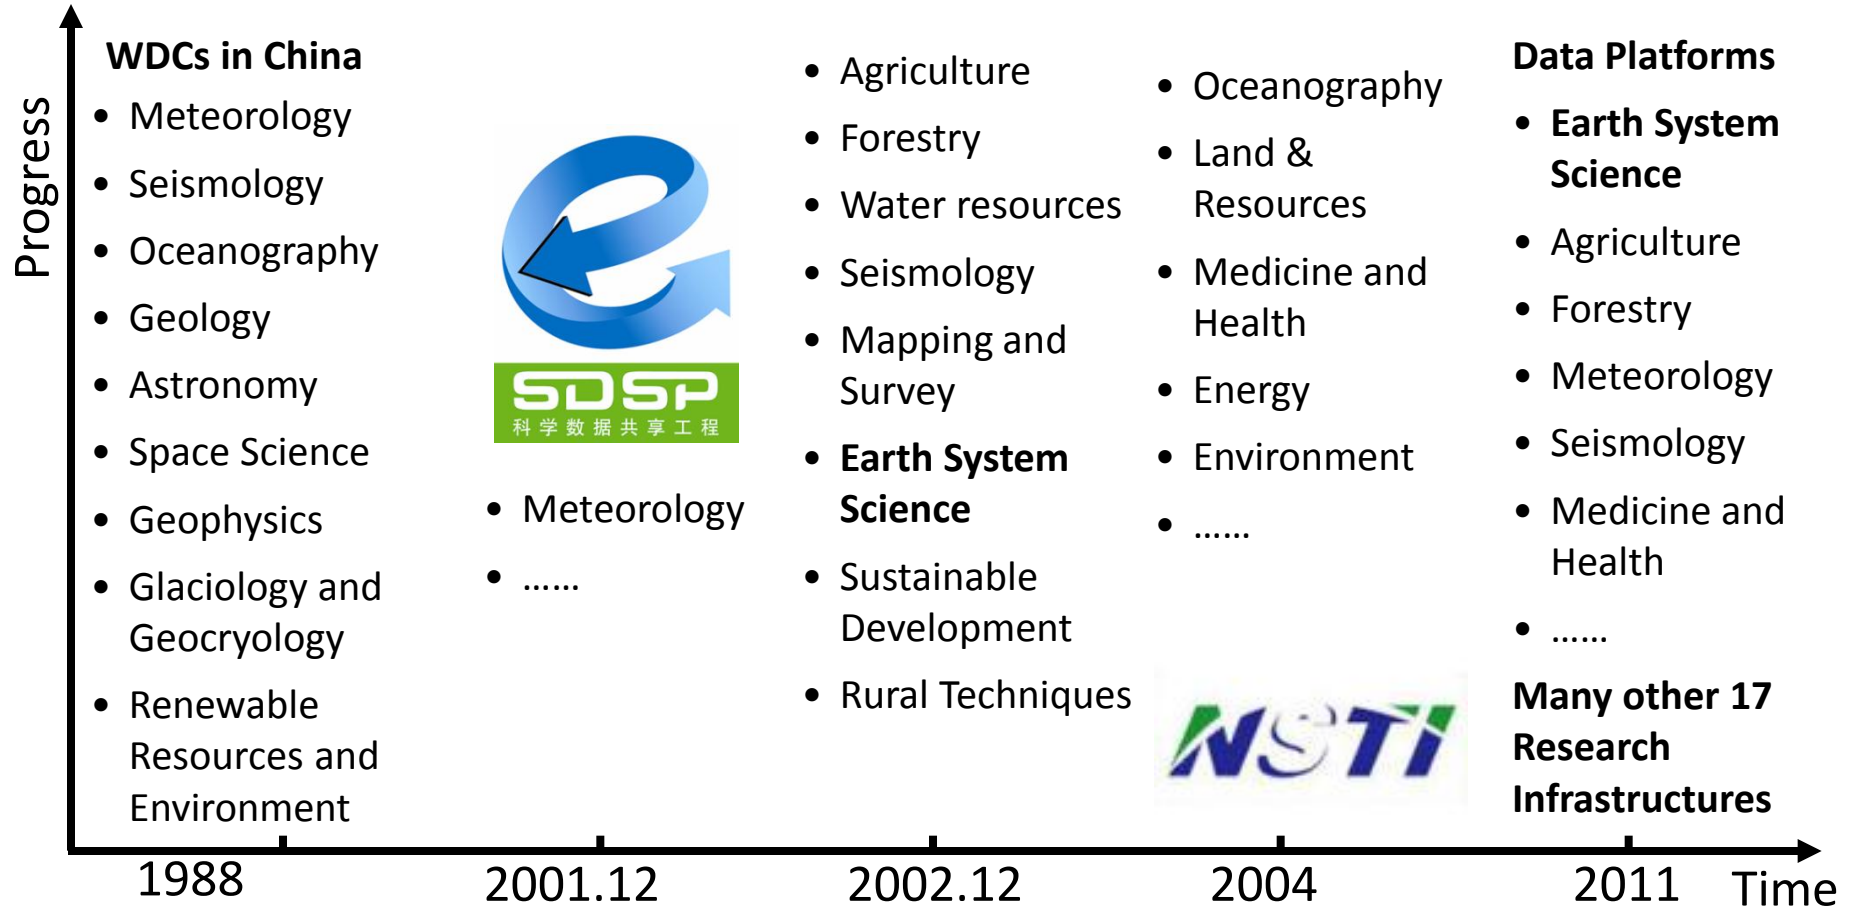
Progress

WDCs in China
- Meteorology
- Seismology
- Oceanography
- Geology
- Astronomy
- Space Science
- Geophysics
- Glaciology and Geocryology
- Renewable Resources and Environment

SDSP
科学数据共享工程

- Meteorology
- ……

- Agriculture
- Forestry
- Water resources
- Seismology
- Mapping and Survey
- **Earth System Science**
- Sustainable Development
- Rural Techniques

- Oceanography
- Land & Resources
- Medicine and Health
- Energy
- Environment
- ……

NSTI

**Data Platforms**
- **Earth System Science**
- Agriculture
- Forestry
- Meteorology
- Seismology
- Medicine and Health
- ……

**Many other 17 Research Infrastructures**

1988 2001.12 2002.12 2004 2011 Time